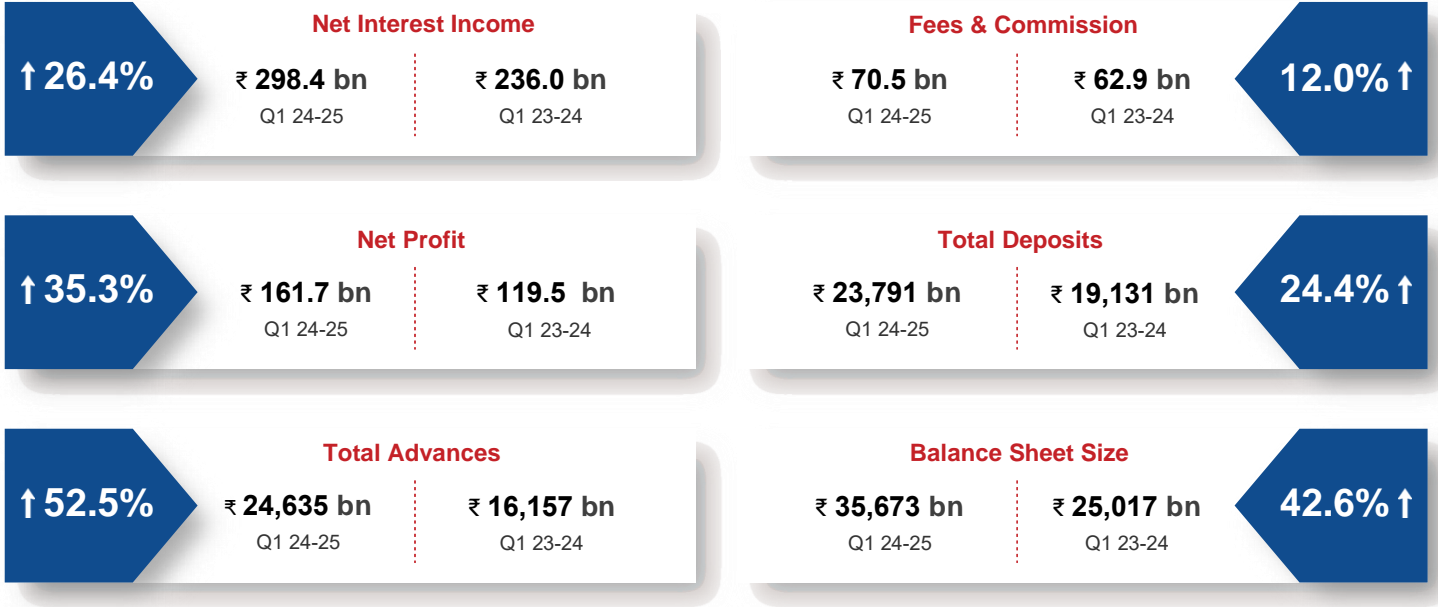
↑26.4%

Net Interest Income

₹ 298.4 bn
Q1 24-25

₹ 236.0 bn
Q1 23-24

Fees & Commission

₹ 70.5 bn
Q1 24-25

₹ 62.9 bn
Q1 23-24

12.0%↑

↑35.3%

Net Profit

₹ 161.7 bn
Q1 24-25

₹ 119.5 bn
Q1 23-24

Total Deposits

₹ 23,791 bn
Q1 24-25

₹ 19,131 bn
Q1 23-24

24.4%↑

↑52.5%

Total Advances

₹ 24,635 bn
Q1 24-25

₹ 16,157 bn
Q1 23-24

Balance Sheet Size

₹ 35,673 bn
Q1 24-25

₹ 25,017 bn
Q1 23-24

42.6%↑